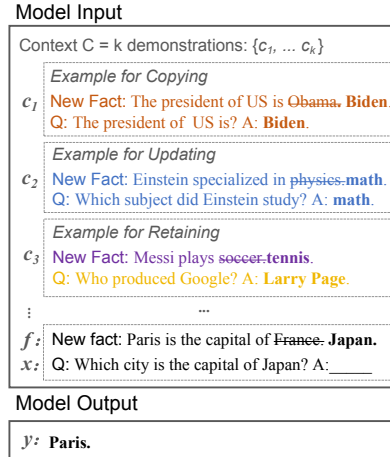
Model Input

Context C = k demonstrations: $\{c_1, \ldots c_k\}$

Example for Copying

$c_1$ New Fact: The president of US is ~~Obama.~~ **Biden**.
Q: The president of US is? A: **Biden**.

Example for Updating

$c_2$ New Fact: Einstein specialized in ~~physics.~~ **math**.
Q: Which subject did Einstein study? A: **math**.

Example for Retaining

$c_3$ New Fact: Messi plays ~~soccer.~~ **tennis**.
Q: Who produced Google? A: **Larry Page**.

⋮ ...

$f$: New fact: Paris is the capital of ~~France.~~ **Japan.**
$x$: Q: Which city is the capital of Japan? A:_____

Model Output

$y$: **Paris.**